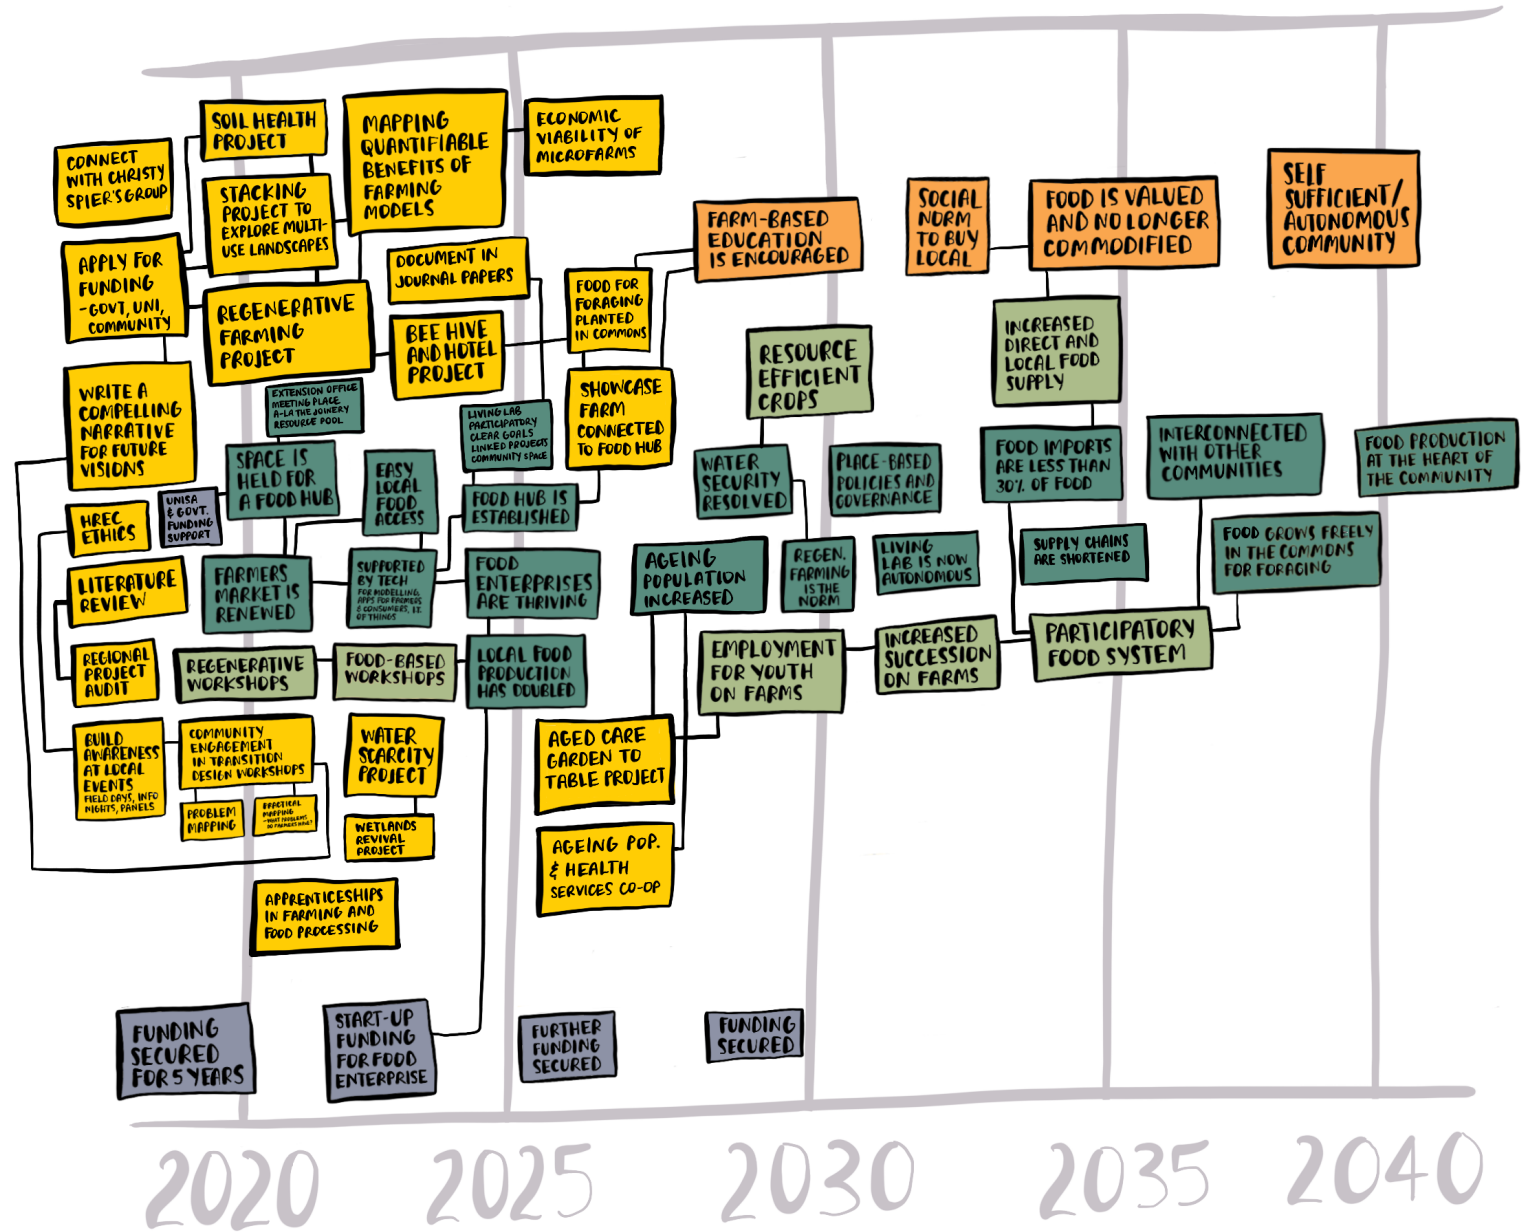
CONNECT WITH CHRISTY SPIER'S GROUP

SOIL HEALTH PROJECT

STACKING PROJECT TO EXPLORE MULTI-USE LANDSCAPES

MAPPING QUANTIFIABLE BENEFITS OF FARMING MODELS

ECONOMIC VIABILITY OF MICROFARMS

APPLY FOR FUNDING -GOVT, UNI, COMMUNITY

REGENERATIVE FARMING PROJECT

DOCUMENT IN JOURNAL PAPERS

BEE HIVE AND HOTEL PROJECT

FOOD FOR FORAGING PLANTED IN COMMONS

FARM-BASED EDUCATION IS ENCOURAGED

SOCIAL NORM TO BUY LOCAL

FOOD IS VALUED AND NO LONGER COMMODIFIED

SELF SUFFICIENT/ AUTONOMOUS COMMUNITY

WRITE A COMPELLING NARRATIVE FOR FUTURE VISIONS

EXTENSION OFFICE MEETING PLACE A-LA THE JOINERY RESOURCE POOL

LIVING LAB PARTICIPATORY CLEAR GOALS LINKED PROJECTS COMMUNITY SPACE

SHOWCASE FARM CONNECTED TO FOOD HUB

RESOURCE EFFICIENT CROPS

INCREASED DIRECT AND LOCAL FOOD SUPPLY

SPACE IS HELD FOR A FOOD HUB

EASY LOCAL FOOD ACCESS

FOOD HUB IS ESTABLISHED

WATER SECURITY RESOLVED

PLACE-BASED POLICIES AND GOVERNANCE

FOOD IMPORTS ARE LESS THAN 30% OF FOOD

INTERCONNECTED WITH OTHER COMMUNITIES

FOOD PRODUCTION AT THE HEART OF THE COMMUNITY

HREC ETHICS

UNISA & GOVT. FUNDING SUPPORT

LITERATURE REVIEW

FARMERS MARKET IS RENEWED

SUPPORTED BY TECH FOR MODELLING, APPS FOR FARMERS & CONSUMERS, IT OF THINGS

FOOD ENTERPRISES ARE THRIVING

AGEING POPULATION INCREASED

REGEN. FARMING IS THE NORM

LIVING LAB IS NOW AUTONOMOUS

SUPPLY CHAINS ARE SHORTENED

FOOD GROWS FREELY IN THE COMMONS FOR FORAGING

REGIONAL PROJECT AUDIT

REGENERATIVE WORKSHOPS

FOOD-BASED WORKSHOPS

LOCAL FOOD PRODUCTION HAS DOUBLED

EMPLOYMENT FOR YOUTH ON FARMS

INCREASED SUCCESSION ON FARMS

PARTICIPATORY FOOD SYSTEM

BUILD AWARENESS AT LOCAL EVENTS FIELD DAYS, INFO NIGHTS, PANELS

COMMUNITY ENGAGEMENT IN TRANSITION DESIGN WORKSHOPS

PROBLEM MAPPING

PRACTICAL MAPPING -WHAT PROBLEMS DO FARMERS HAVE?

WATER SCARCITY PROJECT

WETLANDS REVIVAL PROJECT

AGED CARE GARDEN TO TABLE PROJECT

AGEING POP. & HEALTH SERVICES CO-OP

APPRENTICESHIPS IN FARMING AND FOOD PROCESSING

FUNDING SECURED FOR 5 YEARS

START-UP FUNDING FOR FOOD ENTERPRISE

FURTHER FUNDING SECURED

FUNDING SECURED

2020 2025 2030 2035 2040